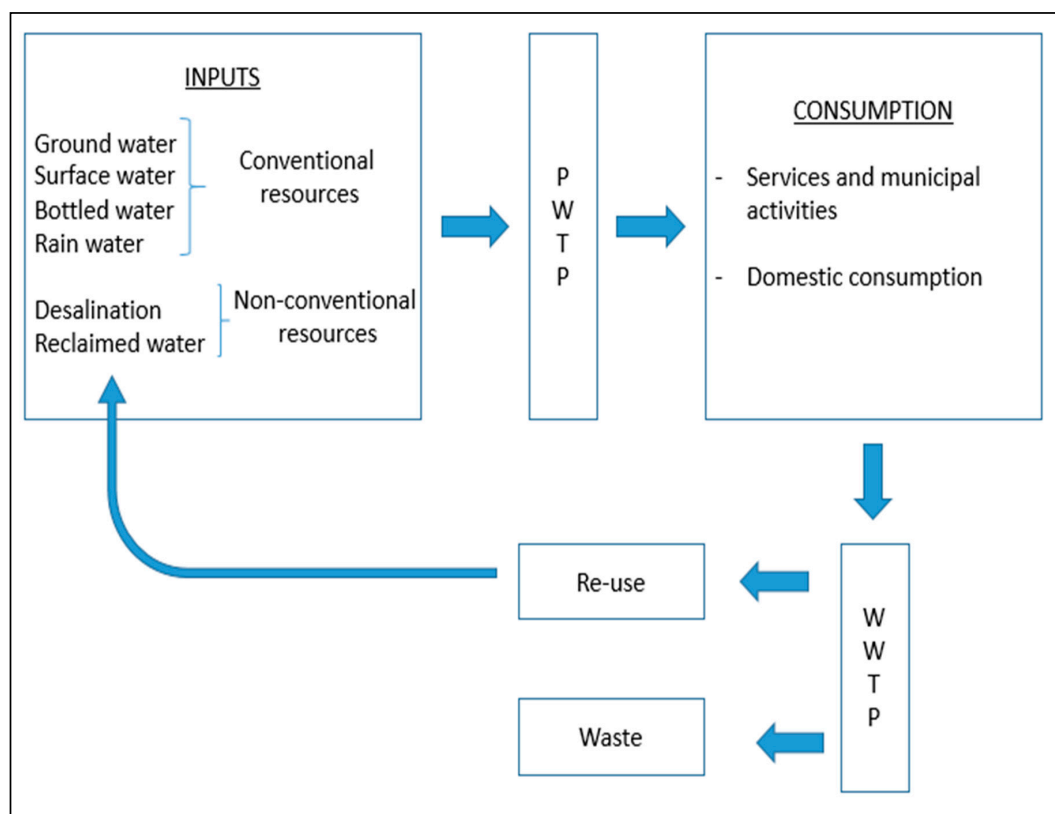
INPUTS

Ground water
Surface water
Bottled water
Rain water

Conventional resources

Desalination
Reclaimed water

Non-conventional resources

P
W
T
P

CONSUMPTION

- Services and municipal activities

- Domestic consumption

W
W
T
P

Re-use

Waste